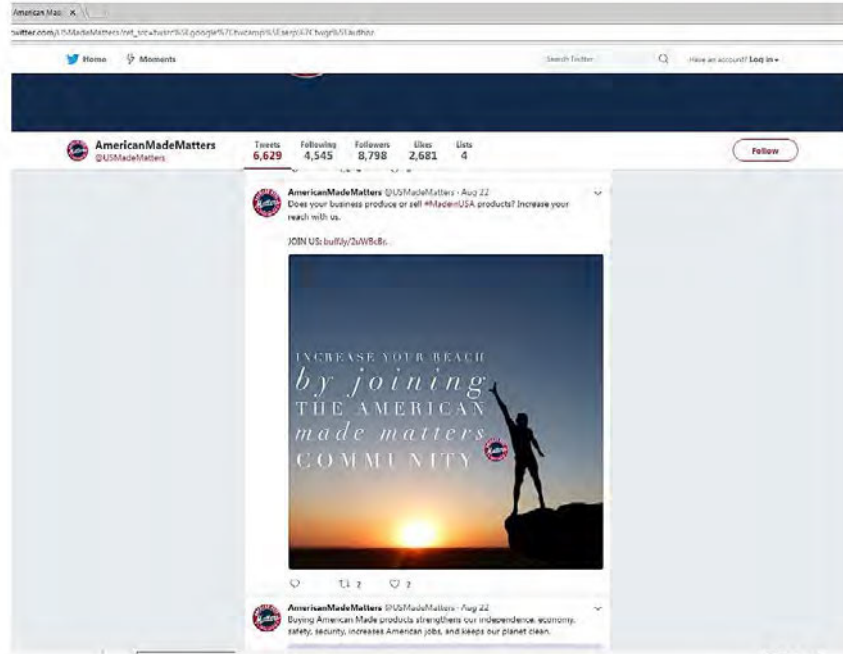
American Mad ×

twitter.com/USMadeMatters?ref_src=twsrc%5Egoogle%7Ctwcamp%5Eserp%7Ctwgr%5Eauthor

Home Moments

Search Twitter

Have an account? Log in ▾

AmericanMadeMatters
@USMadeMatters

Tweets 6,629 Following 4,545 Followers 8,798 Likes 2,681 Lists 4

Follow

AmericanMadeMatters @USMadeMatters · Aug 22
Does your business produce or sell #MadeinUSA products? Increase your reach with us.

JOIN US: bull.ly/2uWBcBc

INCREASE YOUR REACH
by joining
THE AMERICAN
made matters
COMMUNITY

2 2

AmericanMadeMatters @USMadeMatters · Aug 22
Buying American Made products strengthens our independence, economy, safety, security, increases American jobs, and keeps our planet clean.